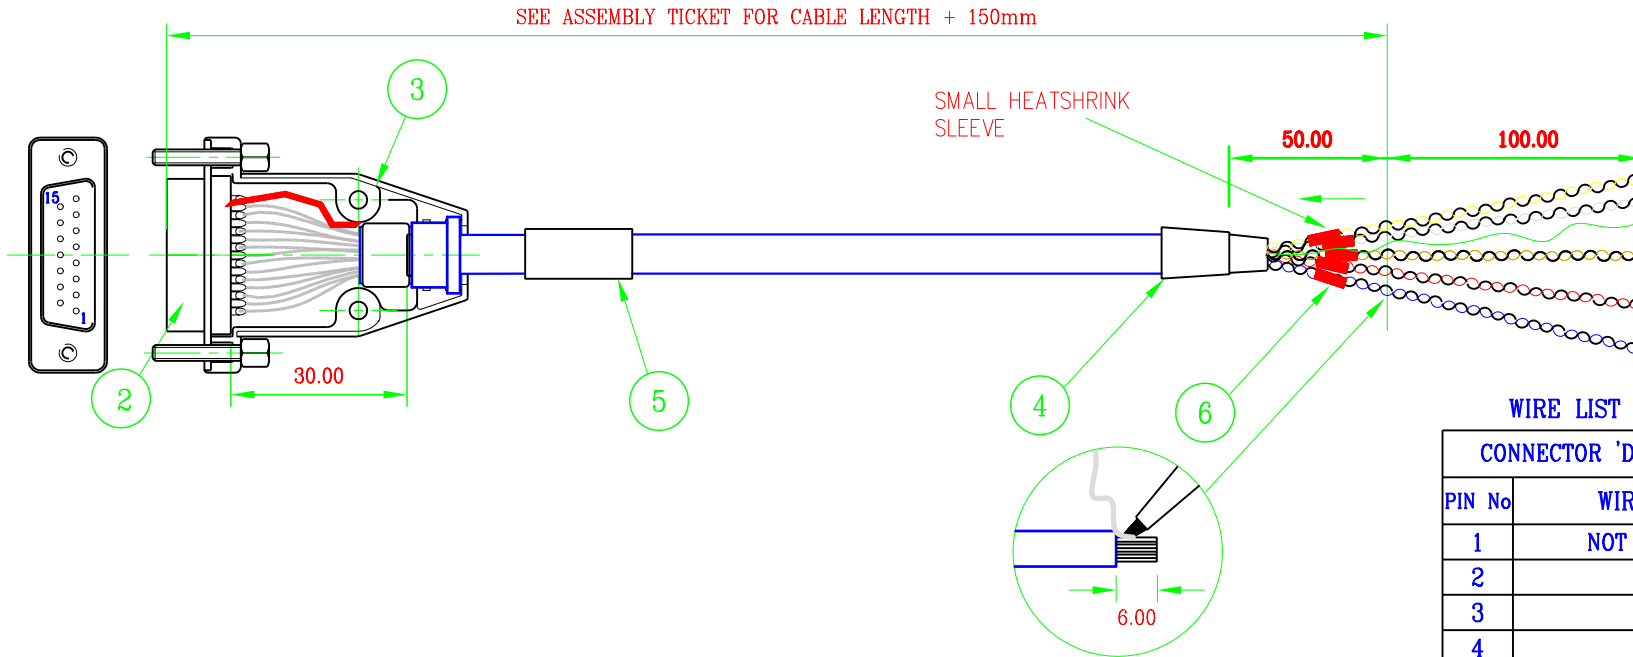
SEE ASSEMBLY TICKET FOR CABLE LENGTH + 150mm

SMALL HEATSHRINK SLEEVE

50.00

100.00

3

15

1

2

30.00

5

4

6

6.00

WIRE LIST

| CONNECTOR 'D | |
|---|---|
| PIN No | WIR |
| 1 | NOT |
| 2 | |
| 3 | |
| 4 | |